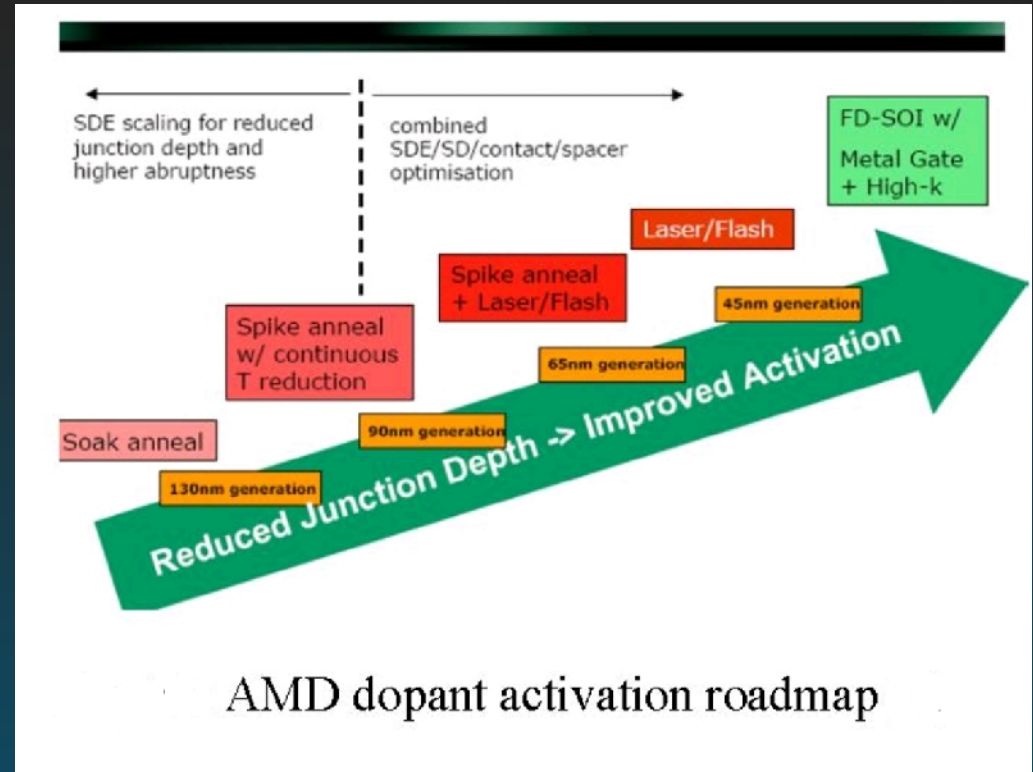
SDE scaling for reduced junction depth and higher abruptness

combined SDE/SD/contact/spacer optimisation

FD-SOI w/ Metal Gate + High-k

Laser/Flash

Spike anneal + Laser/Flash

45nm generation

Spike anneal w/ continuous T reduction

65nm generation

Soak anneal

90nm generation

130nm generation

Reduced Junction Depth -> Improved Activation

AMD dopant activation roadmap